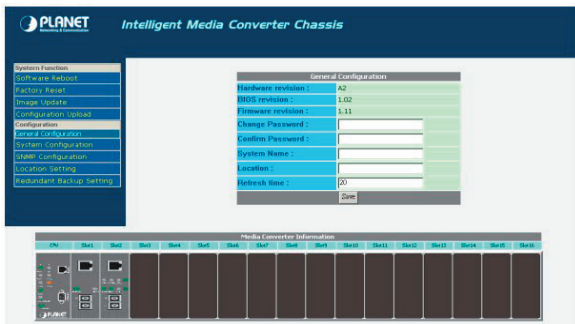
PLANET
Networking & Communication

Intelligent Media Converter Chassis

System Function
Software Reboot
Factory Reset
Image Update
Configuration Upload
Configuration
General Configuration
System Configuration
SNMP Configuration
Location Setting
Redundant Backup Setting

| General Configuration | |
|---|---|
| Hardware revision : | A2 |
| BIOS revision : | 1.02 |
| Firmware revision : | 1.11 |
| Change Password : | |
| Confirm Password : | |
| System Name : | |
| Location : | |
| Refresh time : | 20 |

Save

Media Converter Information

| CPU | Slot1 | Slot2 | Slot3 | Slot4 | Slot5 | Slot6 | Slot7 | Slot8 | Slot9 | Slot10 | Slot11 | Slot12 | Slot13 | Slot14 | Slot15 | Slot16 |
|---|---|---|---|---|---|---|---|---|---|---|---|---|---|---|---|---|

PLANET